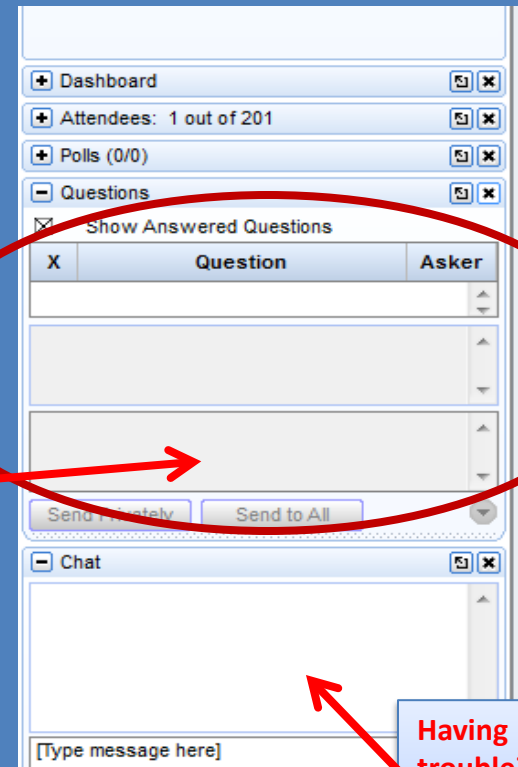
Dashboard

Attendees: 1 out of 201

Polls (0/0)

Questions

Show Answered Questions

| X | Question | Asker |
|---|---|---|
| | | |

Send Privately

Send to All

Chat

[Type message here]

Having trouble